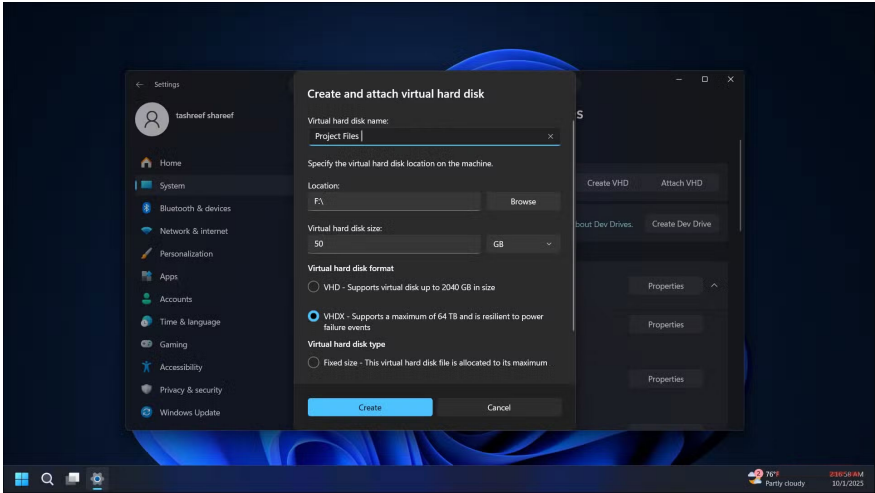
Settings

tashreef shareef

Home

System

Bluetooth & devices

Network & internet

Personalization

Apps

Accounts

Time & language

Gaming

Accessibility

Privacy & security

Windows Update

Create and attach virtual hard disk

Virtual hard disk name:

Project Files

Specify the virtual hard disk location on the machine.

Location:

F:\

Browse

Virtual hard disk size:

50

GB

Virtual hard disk format

VHD - Supports virtual disk up to 2040 GB in size

VHDX - Supports a maximum of 64 TB and is resilient to power failure events

Virtual hard disk type

Fixed size - This virtual hard disk file is allocated to its maximum

Create

Cancel

s

Create VHD

Attach VHD

bout Dev Drives.

Create Dev Drive

Properties

Properties

Properties

76°F
Partly cloudy

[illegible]
10/1/2025